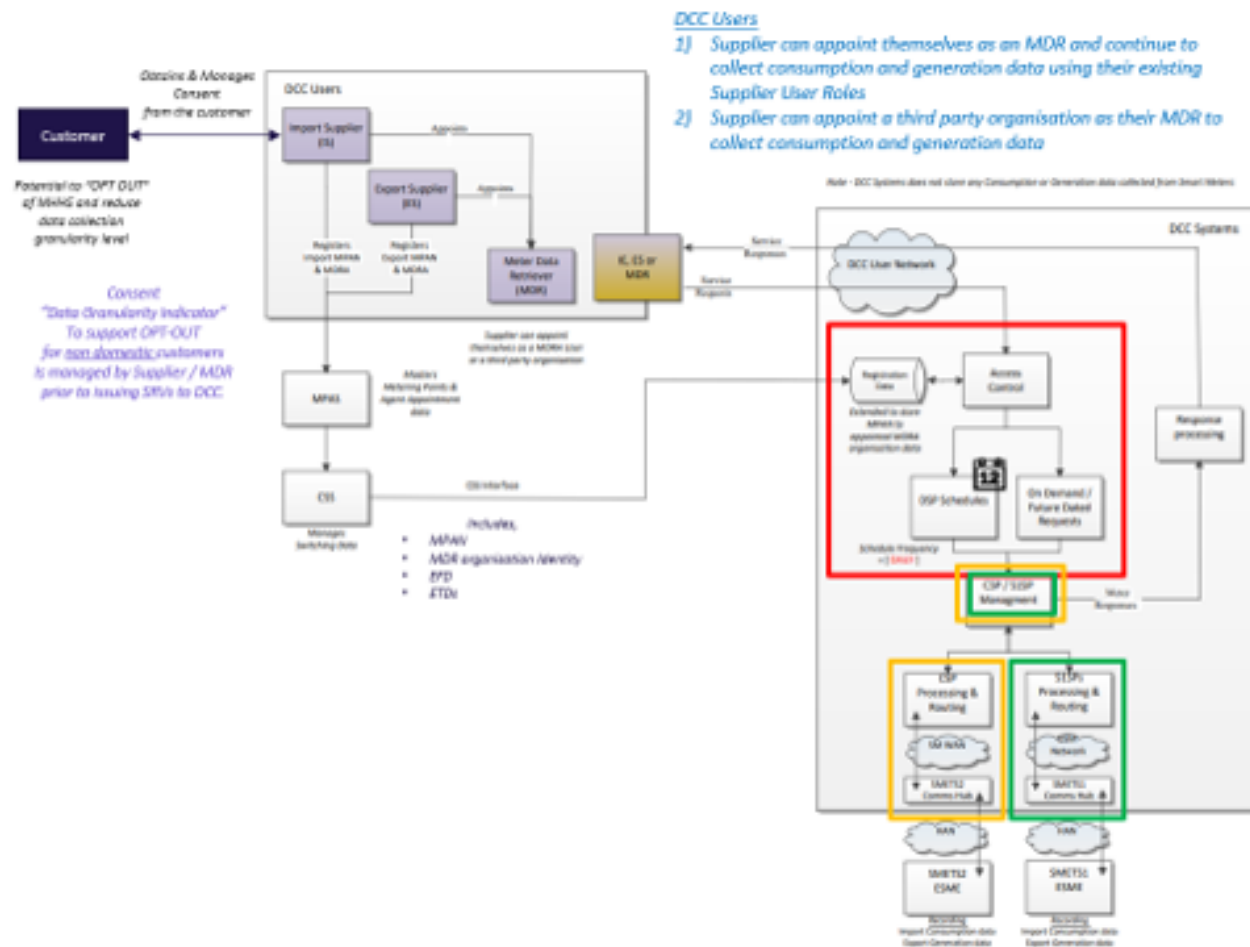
DCC Users
1) Supplier can appoint themselves as an MDR and continue to collect consumption and generation data using their existing Supplier User Roles
2) Supplier can appoint a third party organisation as their MDR to collect consumption and generation data

Obtains & Manages Consent from the customer

Customer

Potential to "OPT OUT" of MHHS and reduce data collection granularity level

Consent "Data Granularity Indicator" To support OPT-OUT for non domestic customers is managed by Supplier / MDR prior to issuing SRVs to DCC.

DCC Users

Import Supplier (IS)

Appoints

Export Supplier (ES)

Appoints

Registers Import MPAN & MDRA

Registers Export MPAN & MDRA

Meter Data Retriever (MDR)

IS, ES or MDR

Service Responses

Service Requests

Supplier can appoint themselves as a MDRA User or a third party organisation

Note - DCC Systems does not store any Consumption or Generation data collected from Smart Meters

DCC Systems

DCC User Network

MPAS

Masters Metering Points & Agent appointment data

Registration Data

Extended to store MPAN to appointed MDRA organisation data

Access Control

Response processing

12

DSP Schedules

On Demand / Future Dated Requests

Schedule Frequency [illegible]

CSS

CSS Interface

Manages Switching data

Includes,
• MPAN
• MDR organisation identity
• EFD
• ETDs

CSP / S1SP Management

Status Responses

CSP Processing & Routing

SM WAN

SMETS2 Comms Hub

S1SPs Processing & Routing

S1SP Network

SMETS1 Comms Hub

HAN

HAN

SMETS2 ESME

SMETS1 ESME

Recording Import Consumption data Export Generation data

Recording Import Consumption data Export Generation data